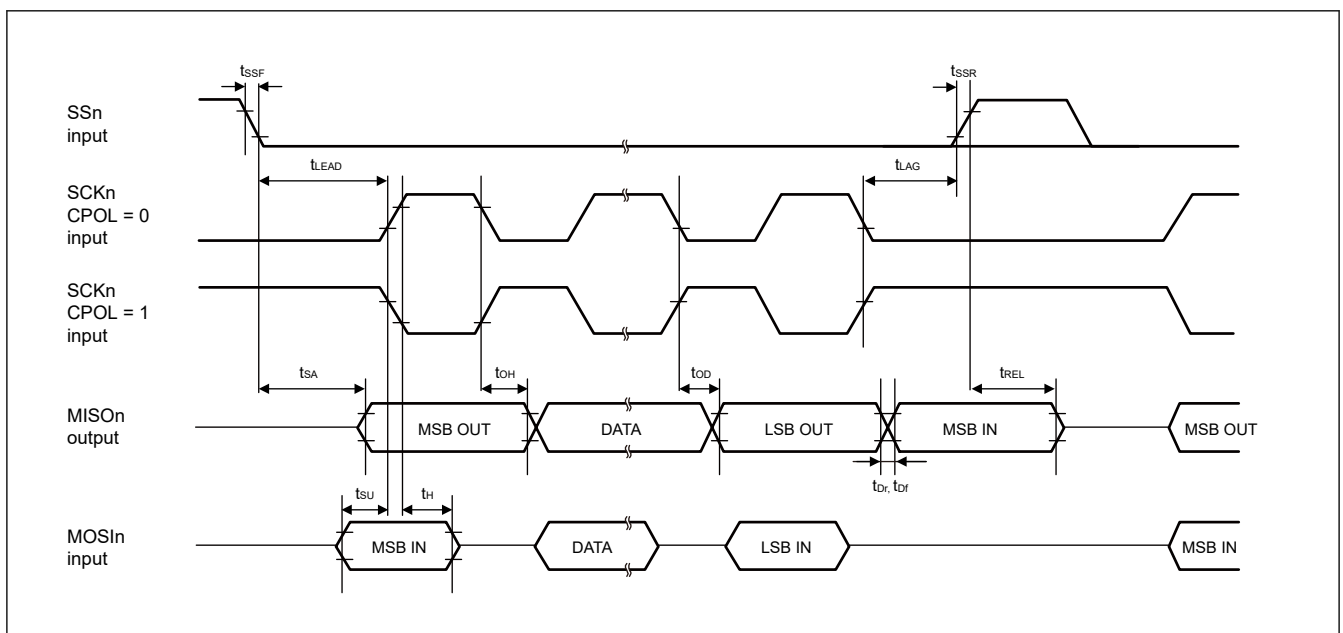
$t_{SSF}$

$t_{SSR}$

SSn input

$t_{LEAD}$

$t_{LAG}$

SCKn CPOL = 0 input

SCKn CPOL = 1 input

$t_{SA}$

$t_{OH}$

$t_{OD}$

$t_{REL}$

MISOn output

MSB OUT

DATA

LSB OUT

MSB IN

MSB OUT

$t_{Dr}$, $t_{Df}$

$t_{SU}$

$t_{H}$

MOSIn input

MSB IN

DATA

LSB IN

MSB IN